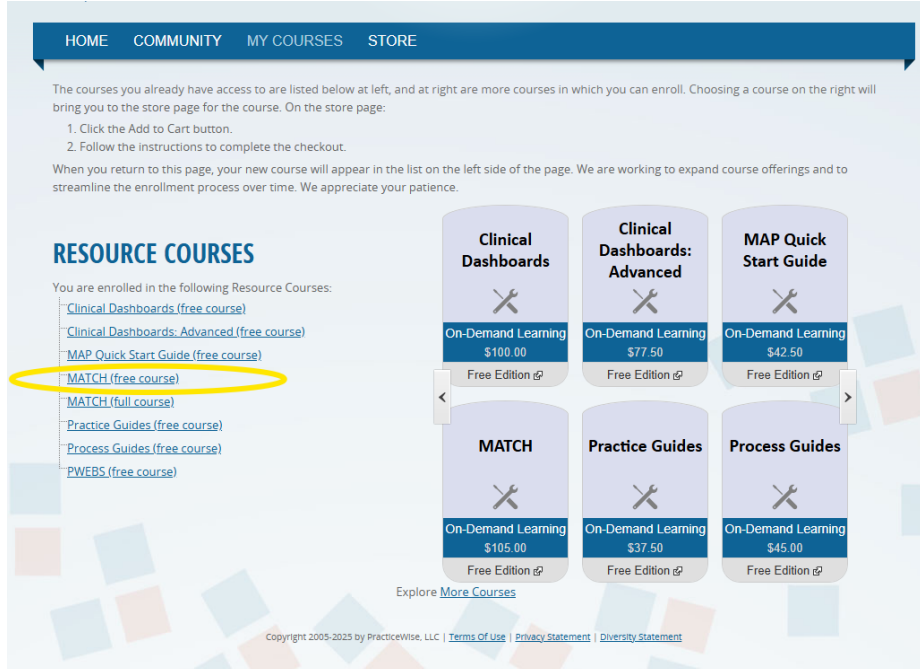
HOME COMMUNITY MY COURSES STORE

The courses you already have access to are listed below at left, and at right are more courses in which you can enroll. Choosing a course on the right will bring you to the store page for the course. On the store page:

1. Click the Add to Cart button.
2. Follow the instructions to complete the checkout.

When you return to this page, your new course will appear in the list on the left side of the page. We are working to expand course offerings and to streamline the enrollment process over time. We appreciate your patience.

RESOURCE COURSES

You are enrolled in the following Resource Courses:

Clinical Dashboards (free course)
Clinical Dashboards: Advanced (free course)
MAP Quick Start Guide (free course)
MATCH (free course)
MATCH (full course)
Practice Guides (free course)
Process Guides (free course)
PWEBS (free course)

Clinical Dashboards
On-Demand Learning
$100.00
Free Edition

Clinical Dashboards: Advanced
On-Demand Learning
$77.50
Free Edition

MAP Quick Start Guide
On-Demand Learning
$42.50
Free Edition

MATCH
On-Demand Learning
$105.00
Free Edition

Practice Guides
On-Demand Learning
$37.50
Free Edition

Process Guides
On-Demand Learning
$45.00
Free Edition

Explore More Courses

Copyright 2005-2025 by PracticeWise, LLC | Terms Of Use | Privacy Statement | Diversity Statement